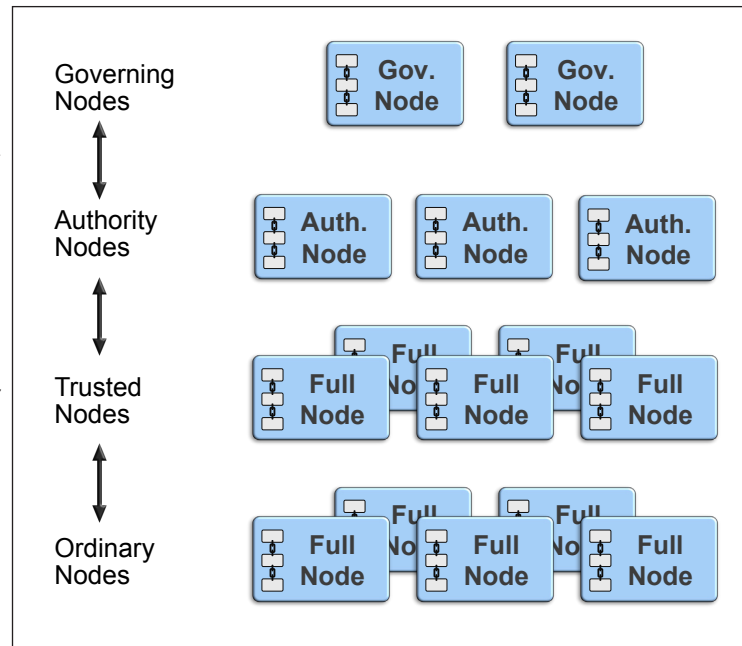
Governing Nodes

Gov. Node

Gov. Node

Authority Nodes

Auth. Node

Auth. Node

Auth. Node

Trusted Nodes

Full No

Full No

Full Node

Full Node

Full Node

Ordinary Nodes

Full No

Full No

Full Node

Full Node

Full Node